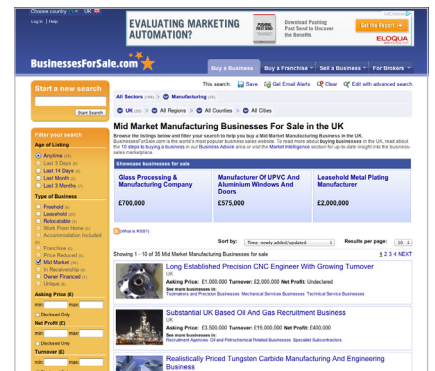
Choose country UK

Log in | Help

EVALUATING MARKETING AUTOMATION?

Download Pushing Past Send to Discover the Benefits

Get the Report

ELOQUA

BusinessesForSale.com

Buy a Business | Buy a Franchise | Sell a Business | For Brokers

This search: Save | Get Email Alerts | Clear | Edit with advanced search

All Sectors | Manufacturing

UK | All Regions | All Counties | All Cities

Start a new search

Start Search

Filter your search

Age of Listing

Anytime
Last 3 Days
Last 14 Days
Last Month
Last 3 Months

Type of Business

Freehold
Leasehold
Relocatable
Work From Home
Accommodation Included
Franchise
Price Reduced
Mid Market
In Receivership
Owner Financed
Unique

Asking Price (£)

min | max

Disclosed Only

Net Profit (£)

min | max

Disclosed Only

Turnover (£)

min | max

Mid Market Manufacturing Businesses For Sale in the UK

Browse the listings below and filter your search to help you buy a Mid Market Manufacturing Business in the UK. BusinessesForSale.com is the world's most popular business sales website. To read more about buying businesses in the UK, read about the 10 steps to buying a business in our Business Advice area or visit the Market Intelligence section for up-to-date insight into the business sales marketplace.

Showcase businesses for sale

| Glass Processing & Manufacturing Company | Manufacturer Of UPVC And Aluminium Windows And Doors | Leasehold Metal Plating Manufacturer |
|---|---|---|
| £700,000 | £575,000 | £2,000,000 |

What is RSS?

Sort by: Time: newly added/updated | Results per page: 10

Showing 1 - 10 of 35 Mid Market Manufacturing Businesses for sale

1 2 3 4 NEXT

Long Established Precision CNC Engineer With Growing Turnover
UK
Asking Price: £1,000,000 Turnover: £2,000,000 Net Profit: Undeclared
See more businesses in:
Toolmakers and Precision Businesses Mechanical Services Businesses Technical Service Businesses

Substantial UK Based Oil And Gas Recruitment Business
UK
Asking Price: £3,500,000 Turnover: £19,000,000 Net Profit: £400,000
See more businesses in:
Recruitment Agencies Oil and Petrochemical Related Businesses Specialist Subcontractors

Realistically Priced Tungsten Carbide Manufacturing And Engineering Business